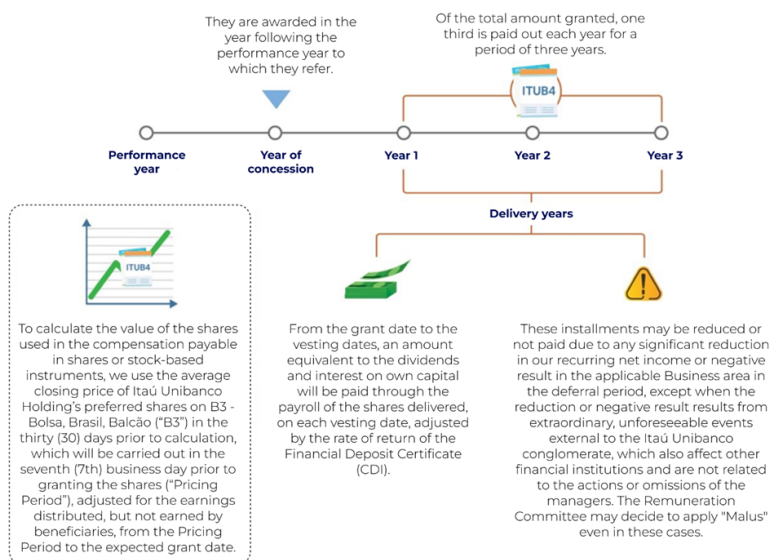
They are awarded in the year following the performance year to which they refer.

Of the total amount granted, one third is paid out each year for a period of three years.

ITUB4

Performance year

Year of concession

Year 1

Year 2

Year 3

Delivery years

ITUB4

To calculate the value of the shares used in the compensation payable in shares or stock-based instruments, we use the average closing price of Itaú Unibanco Holding's preferred shares on B3 - Bolsa, Brasil, Balcão ("B3") in the thirty (30) days prior to calculation, which will be carried out in the seventh (7th) business day prior to granting the shares ("Pricing Period"), adjusted for the earnings distributed, but not earned by beneficiaries, from the Pricing Period to the expected grant date.

From the grant date to the vesting dates, an amount equivalent to the dividends and interest on own capital will be paid through the payroll of the shares delivered, on each vesting date, adjusted by the rate of return of the Financial Deposit Certificate (CDI).

These installments may be reduced or not paid due to any significant reduction in our recurring net income or negative result in the applicable Business area in the deferral period, except when the reduction or negative result results from extraordinary, unforeseeable events external to the Itaú Unibanco conglomerate, which also affect other financial institutions and are not related to the actions or omissions of the managers. The Remuneration Committee may decide to apply "Malus" even in these cases.